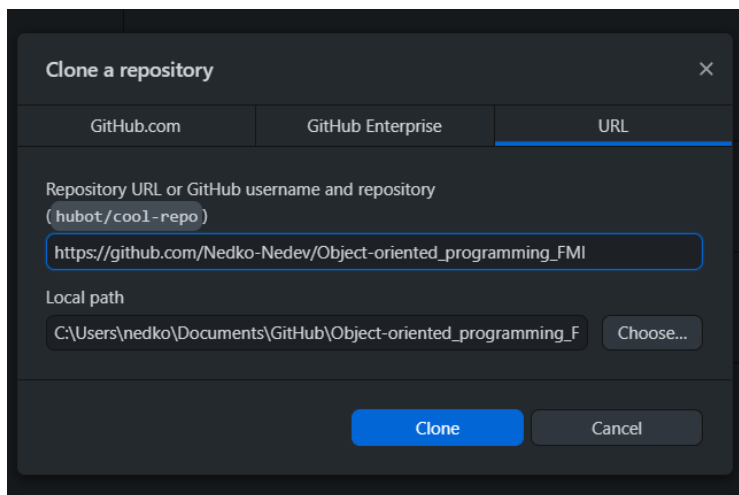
Clone a repository

×

GitHub.com | GitHub Enterprise | URL

Repository URL or GitHub username and repository (hubot/cool-repo)

https://github.com/Nedko-Nedev/Object-oriented_programming_FMI

Local path

C:\Users\nedko\Documents\GitHub\Object-oriented_programming_F

Choose...

Clone

Cancel